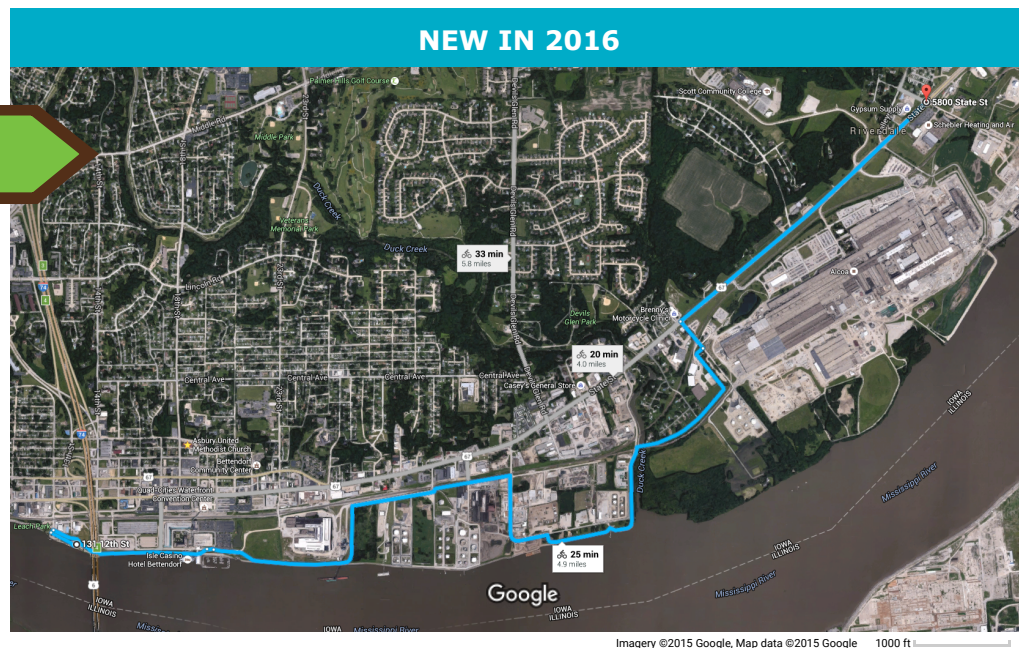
NEW IN 2016

Palmer Hills Golf Course
Scott Community College
5800 State St
Gypsum Supply
Riverdale
Schebler Heating and Air
Middle Rd
Middle Park
Duck Creek
Veterans Memorial Park
Duck Creek
33 min
5.8 miles
Devils Glen Rd
Alcoa
Lincoln Rd
Brenny's Motorcycle Clinic
Devils Glen Park
20 min
4.0 miles
Central Ave
Central Ave
Central Ave
Central Ave
Casey's General Store
State St
Asbury United Methodist Church
Bettendorf Community Center
Quad-Cities Waterfront Convention Center
Duck Creek
IOWA
ILLINOIS
Mississippi River
Leach Park
131 12th St
Isle Casino Hotel Bettendorf
25 min
4.9 miles
IOWA
ILLINOIS
Mississippi River
Google
IOWA
ILLINOIS
IOWA
ILLINOIS
Mississippi River
Imagery ©2015 Google, Map data ©2015 Google 1000 ft